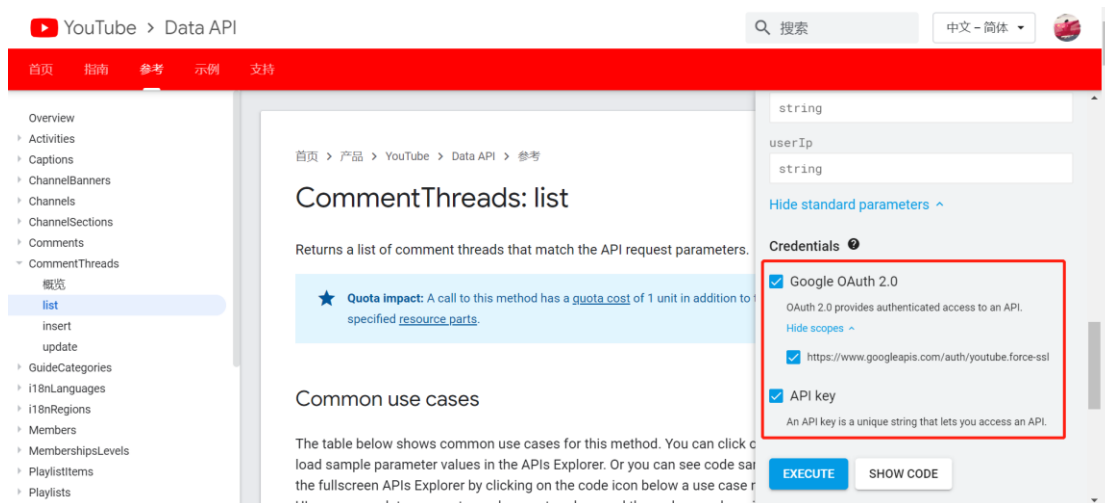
YouTube > Data API

搜索

中文 – 简体

首页 指南 参考 示例 支持

Overview
Activities
Captions
ChannelBanners
Channels
ChannelSections
Comments
CommentThreads
概览
list
insert
update
GuideCategories
i18nLanguages
i18nRegions
Members
MembershipsLevels
PlaylistItems
Playlists

首页 > 产品 > YouTube > Data API > 参考

CommentThreads: list

Returns a list of comment threads that match the API request parameters.

Quota impact: A call to this method has a quota cost of 1 unit in addition to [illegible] specified resource parts.

Common use cases

The table below shows common use cases for this method. You can click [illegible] load sample parameter values in the APIs Explorer. Or you can see code sa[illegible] the fullscreen APIs Explorer by clicking on the code icon below a use case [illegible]

string

userIp

string

Hide standard parameters

Credentials

Google OAuth 2.0

OAuth 2.0 provides authenticated access to an API.

Hide scopes

https://www.googleapis.com/auth/youtube.force-ssl

API key

An API key is a unique string that lets you access an API.

EXECUTE

SHOW CODE